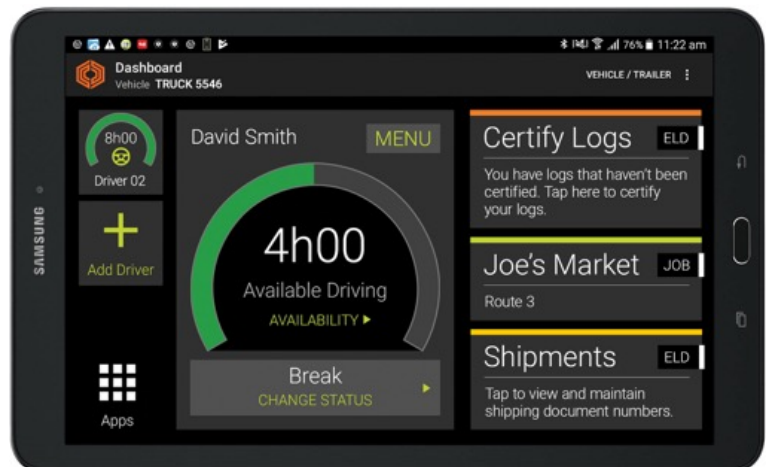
76% 11:22 am

Dashboard
Vehicle TRUCK 5546

VEHICLE / TRAILER

8h00
Driver 02

Add Driver

Apps

David Smith
MENU

4h00
Available Driving
AVAILABILITY ▸

Break
CHANGE STATUS

Certify Logs
ELD
You have logs that haven't been certified. Tap here to certify your logs.

Joe's Market
JOB
Route 3

Shipments
ELD
Tap to view and maintain shipping document numbers.

SAMSUNG